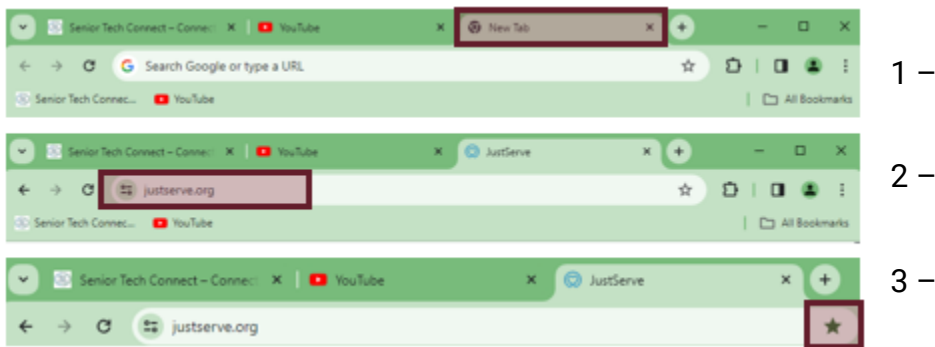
Senior Tech Connect – Connect
YouTube
New Tab
Search Google or type a URL
Senior Tech Connec...
YouTube
All Bookmarks

1 –

Senior Tech Connect – Connect
YouTube
JustServe
justserve.org
Senior Tech Connec...
YouTube
All Bookmarks

2 –

Senior Tech Connect – Connect
YouTube
JustServe
justserve.org

3 –